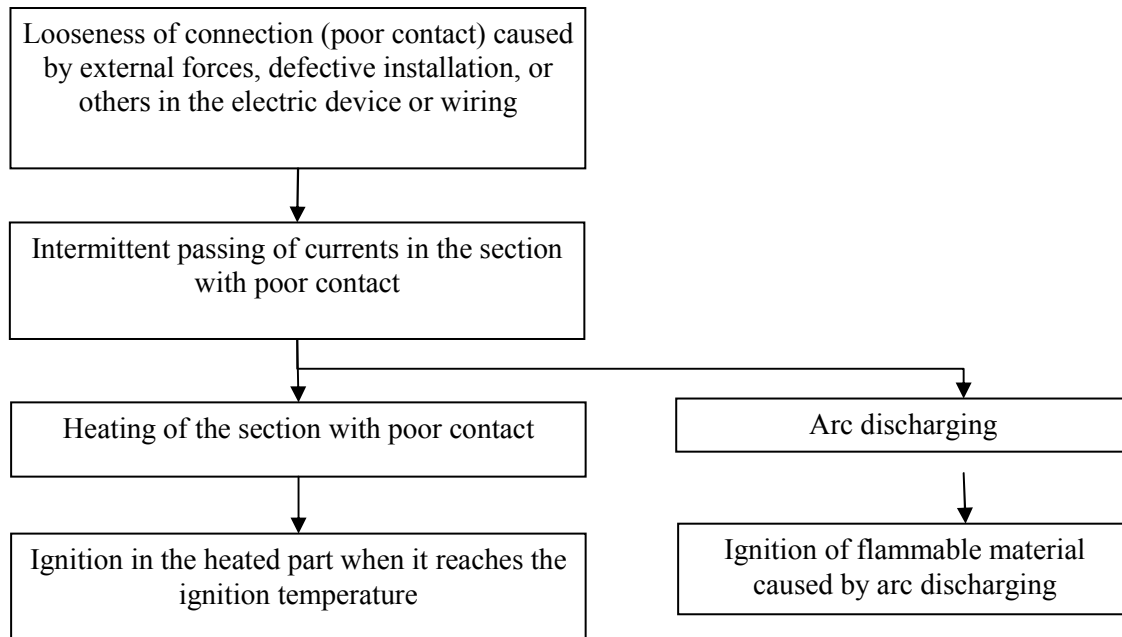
Looseness of connection (poor contact) caused by external forces, defective installation, or others in the electric device or wiring

Intermittent passing of currents in the section with poor contact

Heating of the section with poor contact

Arc discharging

Ignition in the heated part when it reaches the ignition temperature

Ignition of flammable material caused by arc discharging